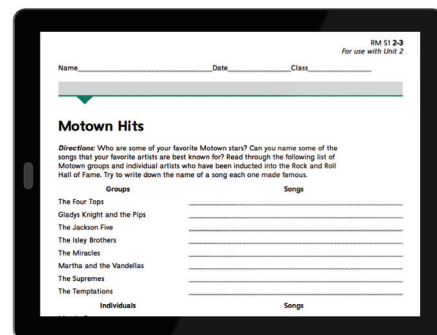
RM S1 2-3
For use with Unit 2

Name\_\_\_\_\_\_\_\_\_\_\_\_\_\_\_\_\_\_\_\_\_\_\_\_\_\_\_\_\_\_\_\_\_\_\_\_\_Date\_\_\_\_\_\_\_\_\_\_\_\_\_\_\_Class\_\_\_\_\_\_\_\_\_\_\_\_\_\_\_

Motown Hits

Directions: Who are some of your favorite Motown stars? Can you name some of the songs that your favorite artists are best known for? Read through the following list of Motown groups and individual artists who have been inducted into the Rock and Roll Hall of Fame. Try to write down the name of a song each one made famous.

| Groups | Songs |
|---|---|
| The Four Tops | \_\_\_\_\_\_\_\_\_\_ |
| Gladys Knight and the Pips | \_\_\_\_\_\_\_\_\_\_ |
| The Jackson Five | \_\_\_\_\_\_\_\_\_\_ |
| The Isley Brothers | \_\_\_\_\_\_\_\_\_\_ |
| The Miracles | \_\_\_\_\_\_\_\_\_\_ |
| Martha and the Vandellas | \_\_\_\_\_\_\_\_\_\_ |
| The Supremes | \_\_\_\_\_\_\_\_\_\_ |
| The Temptations | \_\_\_\_\_\_\_\_\_\_ |

| Individuals | Songs |
|---|---|
| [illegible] | |